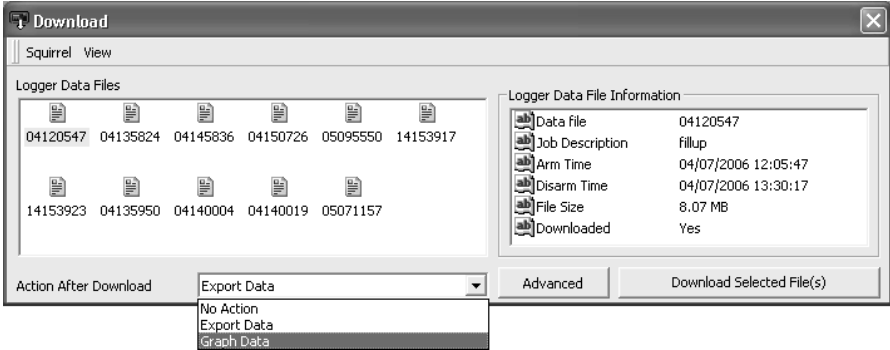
Download

Squirrel View

Logger Data Files

04120547 04135824 04145836 04150726 05095550 14153917

14153923 04135950 04140004 04140019 05071157

Logger Data File Information

| | |
|---|---|
| Data file | 04120547 |
| Job Description | fillup |
| Arm Time | 04/07/2006 12:05:47 |
| Disarm Time | 04/07/2006 13:30:17 |
| File Size | 8.07 MB |
| Downloaded | Yes |

Action After Download

Export Data

No Action
Export Data
Graph Data

Advanced

Download Selected File(s)